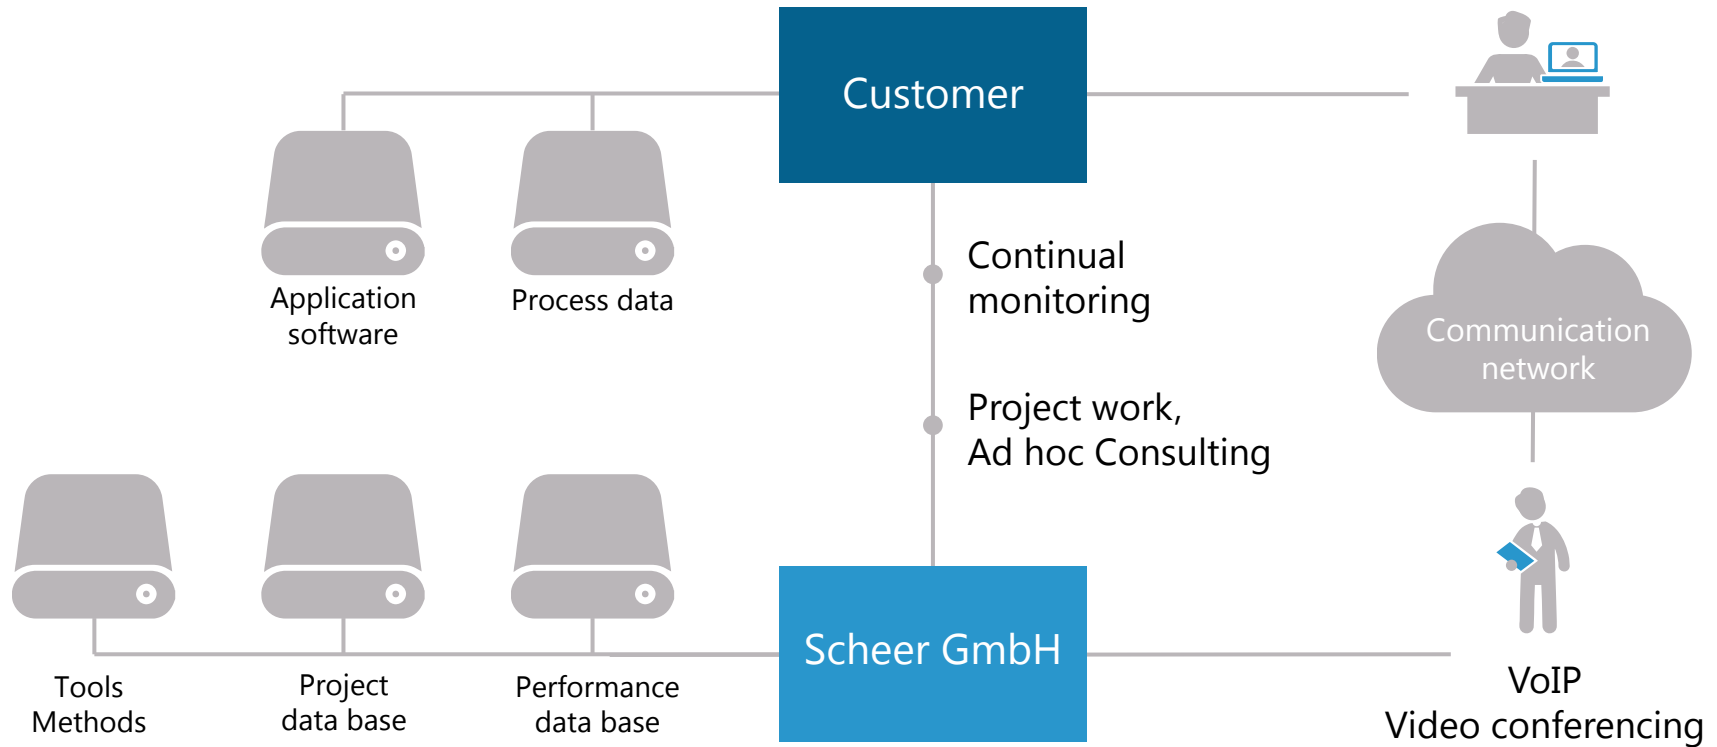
Customer

Application software

Process data

Continual monitoring

Project work, Ad hoc Consulting

Communication network

Tools Methods

Project data base

Performance data base

Scheer GmbH

VoIP Video conferencing